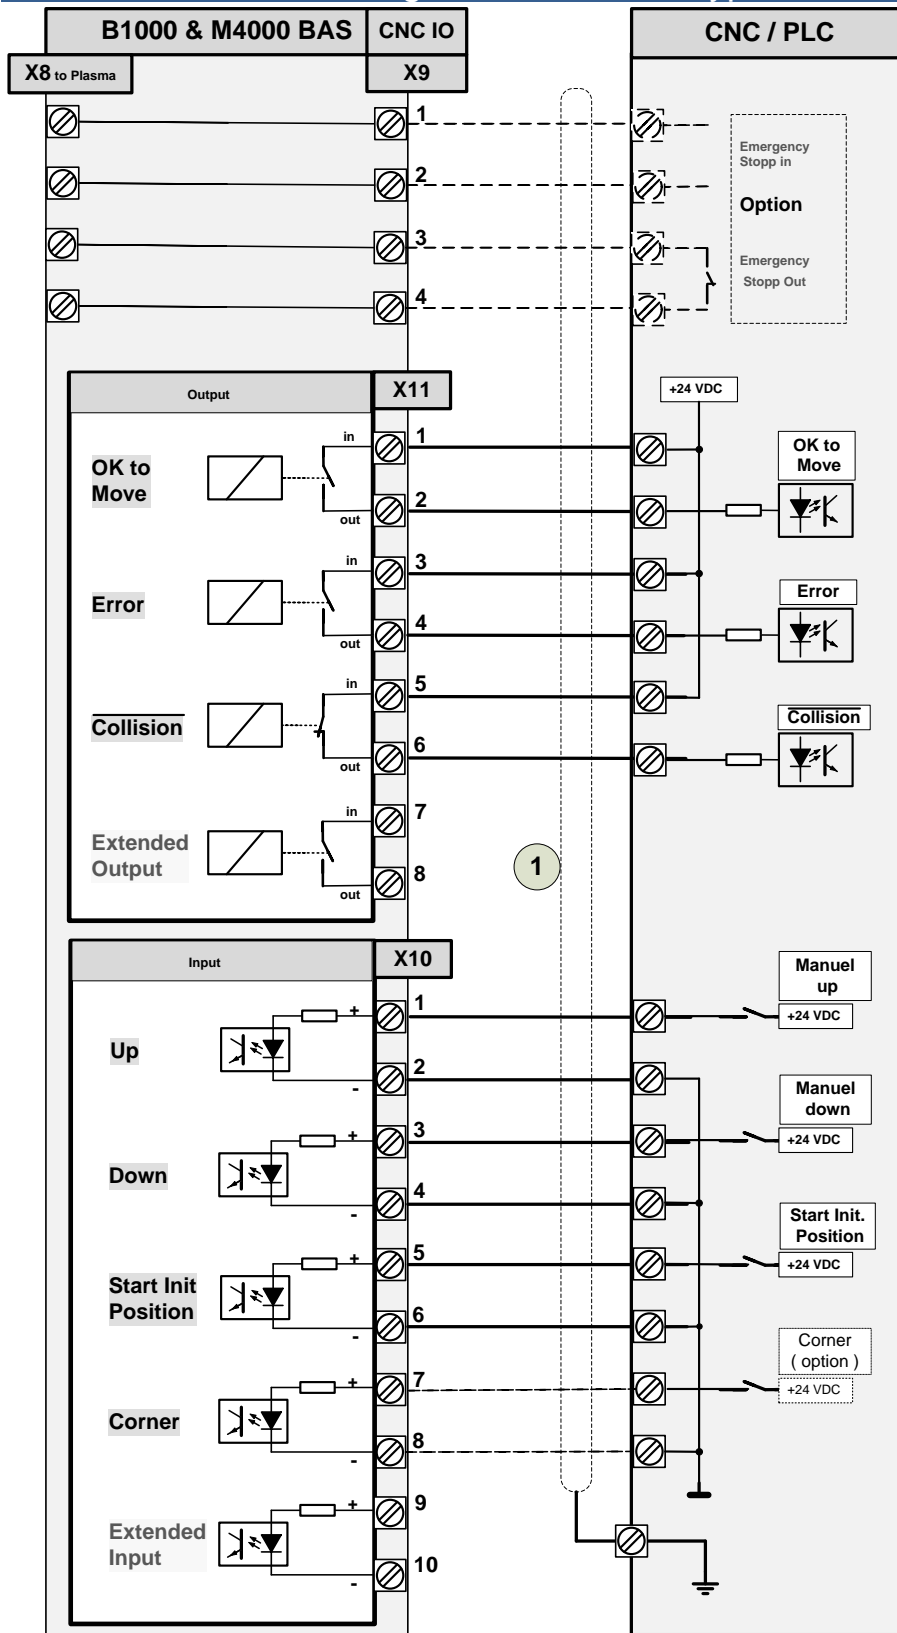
B1000 & M4000 BAS

CNC IO

CNC / PLC

X8 to Plasma

X9

1

2

3

4

Emergency Stopp in

Option

Emergency Stopp Out

Output

X11

+24 VDC

in

1

OK to Move

OK to Move

out

2

in

3

Error

Error

out

4

in

5

$\overline{\text{Collision}}$

$\overline{\text{Collision}}$

out

6

in

7

Extended Output

1

8

out

Input

X10

Manuel up

+

1

+24 VDC

Up

-

2

Manuel down

+

3

+24 VDC

Down

-

4

Start Init. Position

+

5

+24 VDC

Start Init Position

-

6

Corner ( option )

+

7

+24 VDC

Corner

-

8

+

9

Extended Input

-

10